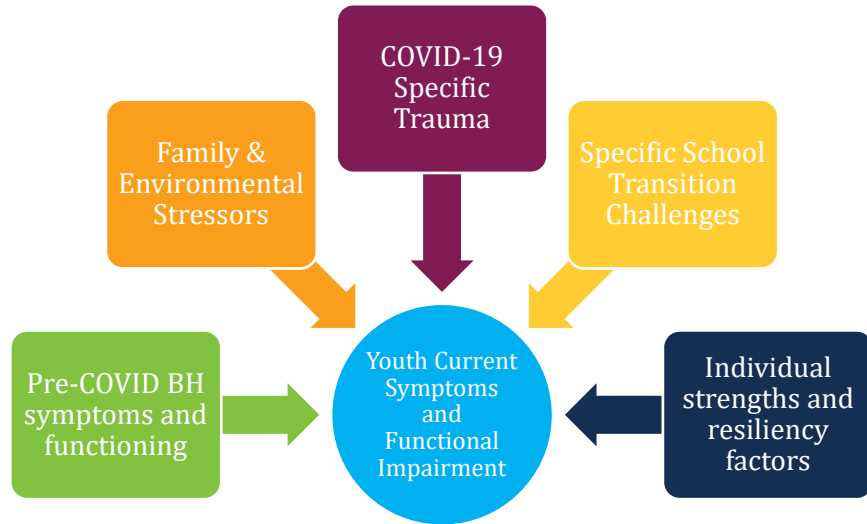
COVID-19 Specific Trauma

Family & Environmental Stressors

Specific School Transition Challenges

Pre-COVID BH symptoms and functioning

Youth Current Symptoms and Functional Impairment

Individual strengths and resiliency factors